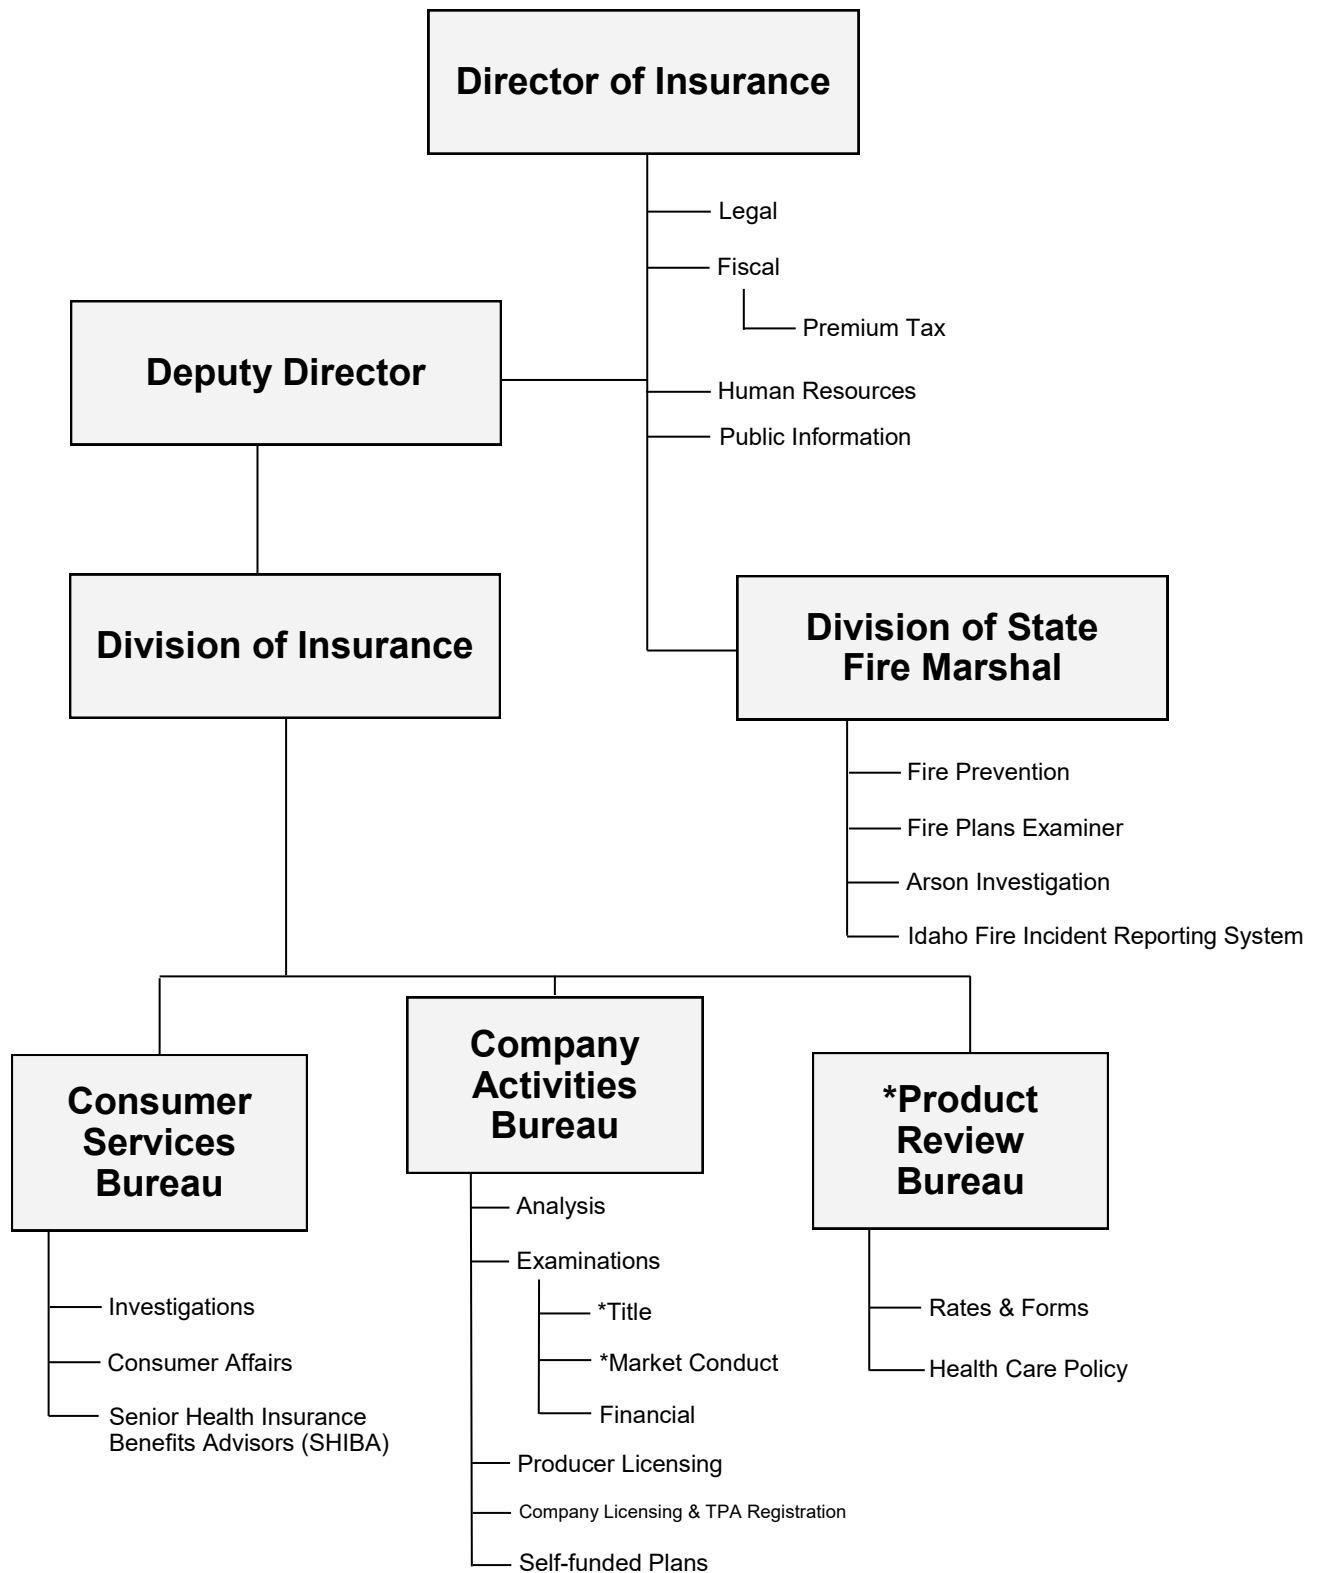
Director of Insurance

Legal

Fiscal

Premium Tax

Deputy Director

Human Resources

Public Information

Division of Insurance

Division of State Fire Marshal

Fire Prevention

Fire Plans Examiner

Arson Investigation

Idaho Fire Incident Reporting System

Consumer Services Bureau

Investigations

Consumer Affairs

Senior Health Insurance Benefits Advisors (SHIBA)

Company Activities Bureau

Analysis

Examinations

*Title

*Market Conduct

Financial

Producer Licensing

Company Licensing & TPA Registration

Self-funded Plans

*Product Review Bureau

Rates & Forms

Health Care Policy